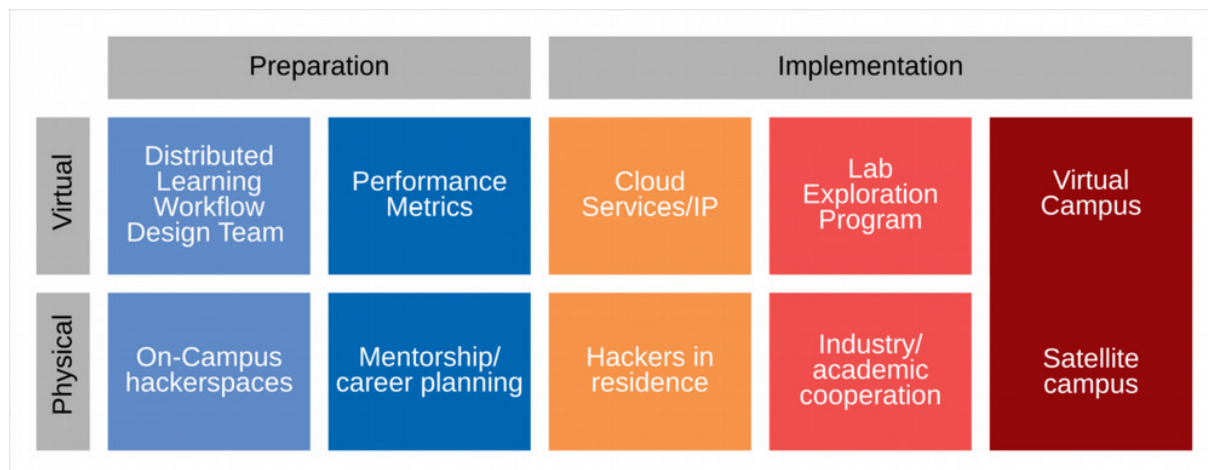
Preparation

Implementation

Virtual

Distributed Learning Workflow Design Team

Performance Metrics

Cloud Services/IP

Lab Exploration Program

Virtual Campus

Physical

On-Campus hackerspaces

Mentorship/ career planning

Hackers in residence

Industry/ academic cooperation

Satellite campus